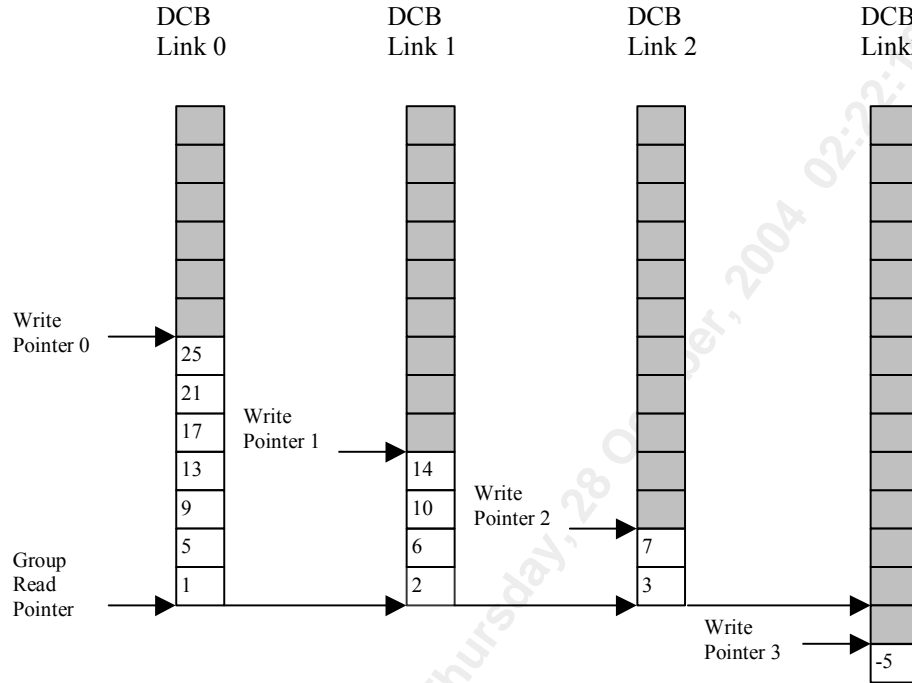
DCB Link 0

DCB Link 1

DCB Link 2

DCB Link

Write Pointer 0

25
21
17
13
9
5
1

Write Pointer 1

14
10
6
2

Write Pointer 2

7
3

Group Read Pointer

Write Pointer 3

-5

Thursday, 28 October, 2004 02:22:1